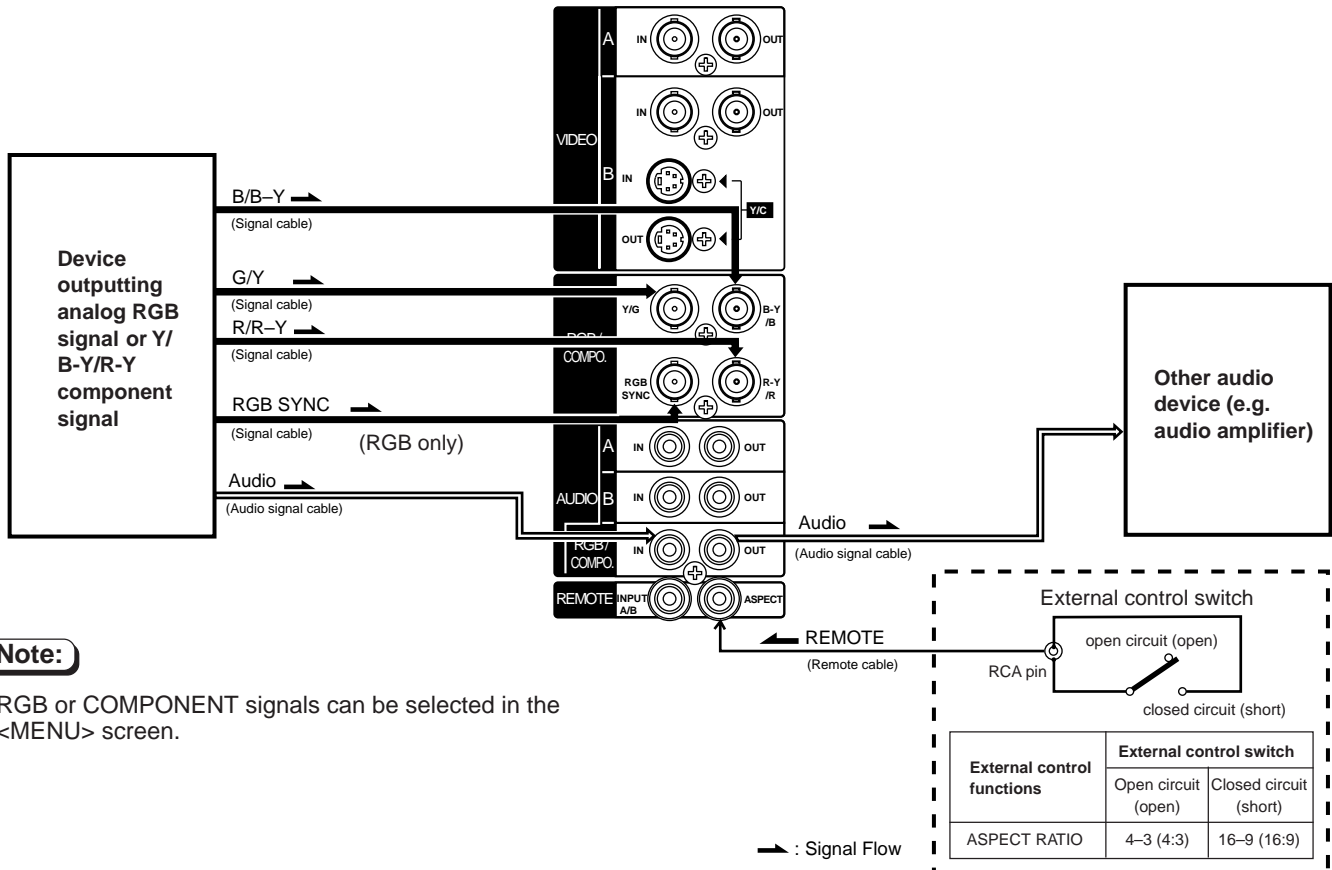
Device outputting analog RGB signal or Y/B-Y/R-Y component signal

B/B–Y
(Signal cable)
G/Y
(Signal cable)
R/R–Y
(Signal cable)
RGB SYNC
(Signal cable)
(RGB only)
Audio
(Audio signal cable)

VIDEO
A
IN
OUT
B
IN
OUT
IN
OUT
Y/C

RGB/ COMPO.
Y/G
B-Y /B
RGB SYNC
R-Y /R

AUDIO
A
IN
OUT
B
IN
OUT
RGB/ COMPO.
IN
OUT

REMOTE
INPUT A/B
ASPECT

Audio
(Audio signal cable)

Other audio device (e.g. audio amplifier)

REMOTE
(Remote cable)

External control switch
RCA pin
open circuit (open)
closed circuit (short)

| External control functions | External control switch | |
|---|---|---|
| | Open circuit (open) | Closed circuit (short) |
| ASPECT RATIO | 4–3 (4:3) | 16–9 (16:9) |

Note:
RGB or COMPONENT signals can be selected in the <MENU> screen.

: Signal Flow